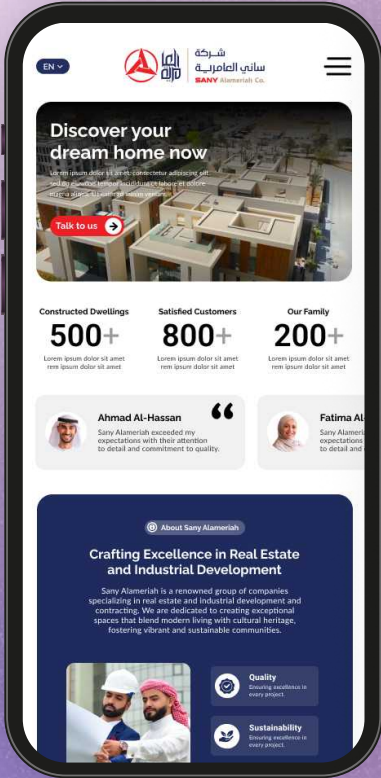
EN

شركة
ساني العامرية
SANY Alameriah Co.

Discover your dream home now

Lorem ipsum dolor sit amet, consectetur adipiscing elit, sed do eiusmod tempor incididunt ut labore et dolore magna aliqua. Ut enim ad minim veniam

Talk to us

Constructed Dwellings
500+
Lorem ipsum dolor sit amet rem ipsum dolor sit amet

Satisfied Customers
800+
Lorem ipsum dolor sit amet rem ipsum dolor sit amet

Our Family
200+
Lorem ipsum dolor sit amet rem ipsum dolor sit amet

Ahmad Al-Hassan
Sany Alameriah exceeded my expectations with their attention to detail and commitment to quality.

Fatima Al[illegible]
Sany Alam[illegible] expectations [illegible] to detail and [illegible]

About Sany Alameriah

Crafting Excellence in Real Estate and Industrial Development

Sany Alameriah is a renowned group of companies specializing in real estate and industrial development and contracting. We are dedicated to creating exceptional spaces that blend modern living with cultural heritage, fostering vibrant and sustainable communities.

Quality
Ensuring excellence in every project.

Sustainability
Ensuring excellence in every project.